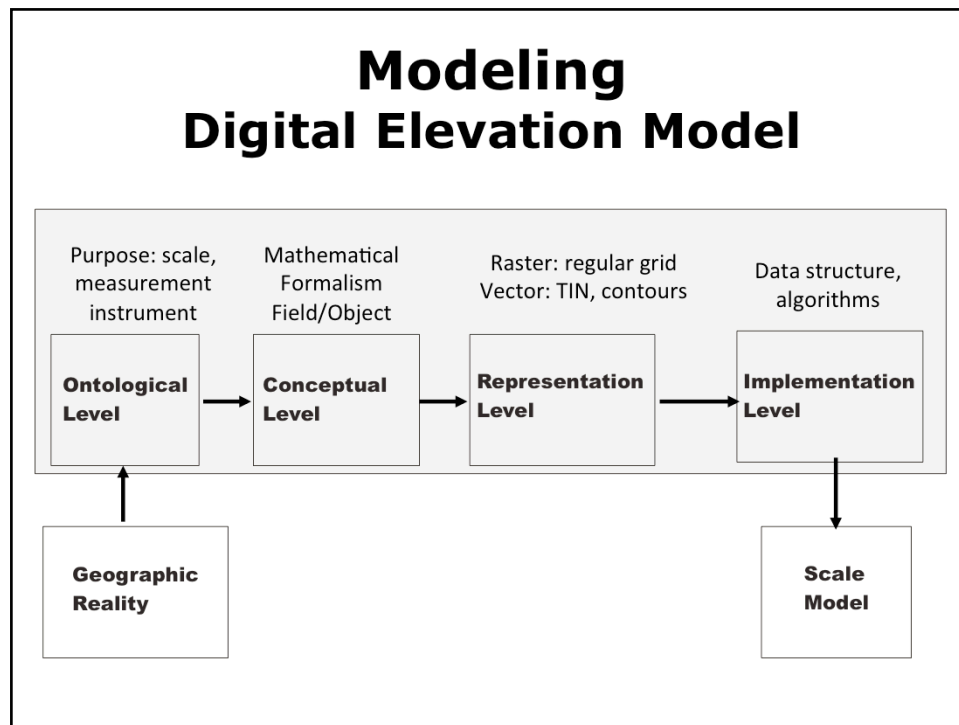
Modeling
Digital Elevation Model

Purpose: scale, measurement instrument

Mathematical Formalism Field/Object

Raster: regular grid
Vector: TIN, contours

Data structure, algorithms

Ontological Level

Conceptual Level

Representation Level

Implementation Level

Geographic Reality

Scale Model